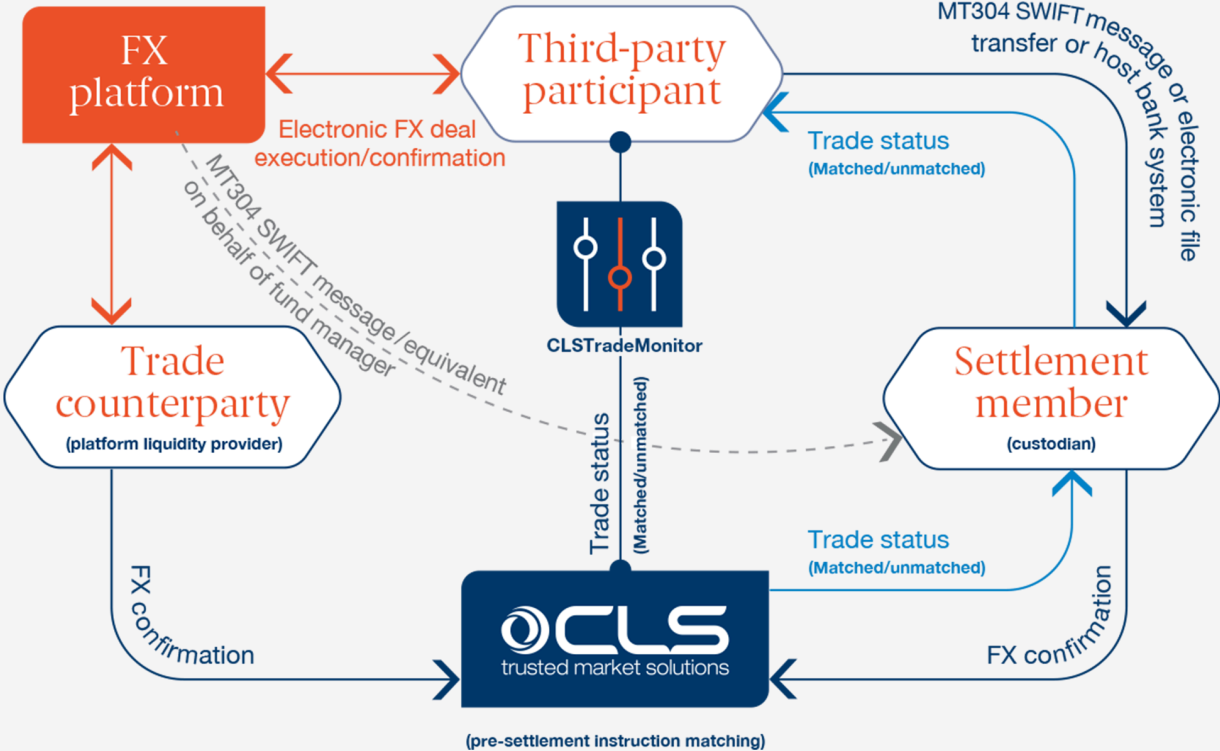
FX platform

Third-party participant

MT304 SWIFT message or electronic file transfer or host bank system

Electronic FX deal execution/confirmation

Trade status
(Matched/unmatched)

MT304 SWIFT message/equivalent on behalf of fund manager

CLSTradeMonitor

Trade counterparty
(platform liquidity provider)

Settlement member
(custodian)

Trade status
(Matched/unmatched)

Trade status
(Matched/unmatched)

FX confirmation

FX confirmation

CLS
trusted market solutions

(pre-settlement instruction matching)